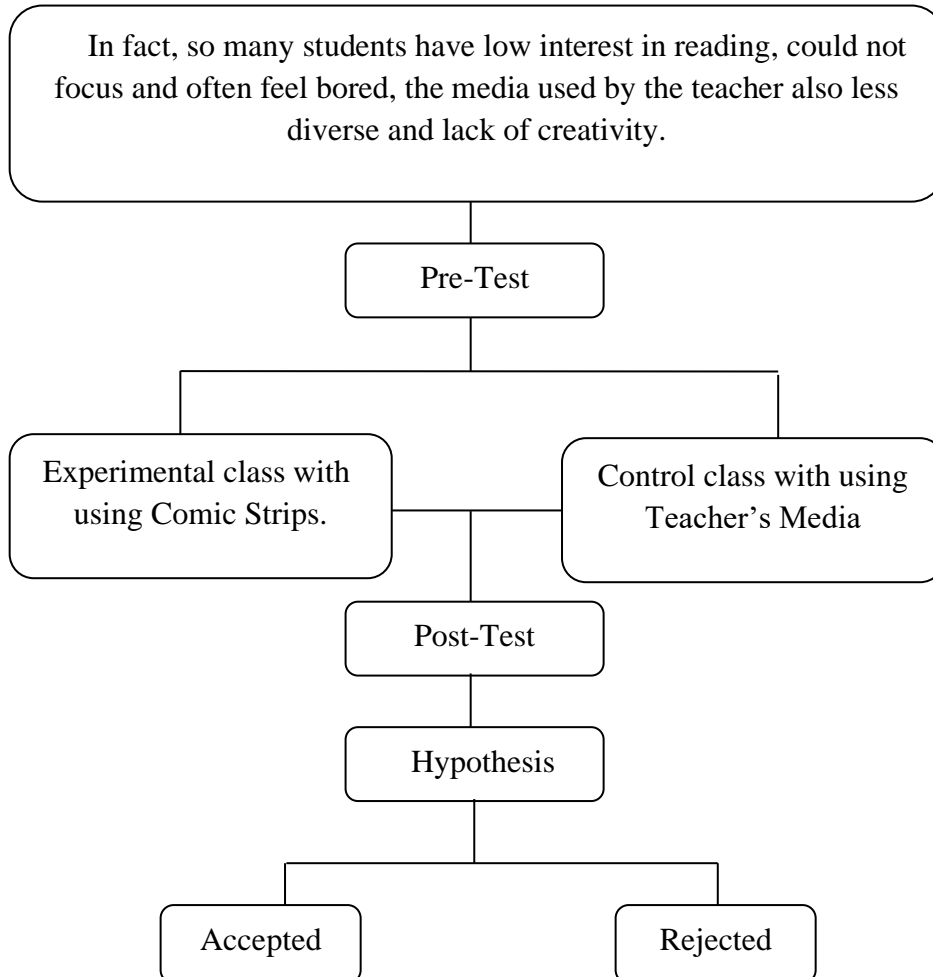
In fact, so many students have low interest in reading, could not focus and often feel bored, the media used by the teacher also less diverse and lack of creativity.

Pre-Test

Experimental class with using Comic Strips.

Control class with using Teacher’s Media

Post-Test

Hypothesis

Accepted

Rejected